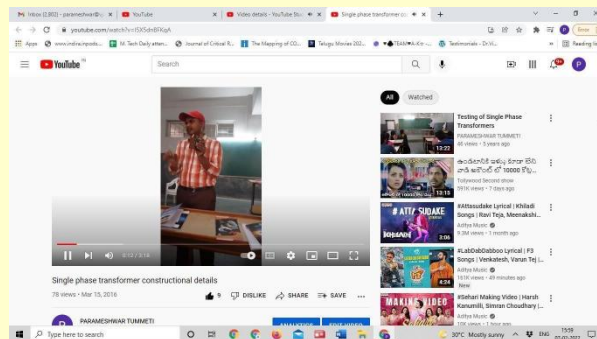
Inbox (2,802) - parameshwar@...
YouTube
Video details - YouTube Stu...
Single phase transformer co...
youtube.com/watch?v=...
Apps
www.indianposts...
M. Tech Daily atten...
Journal of Critical R...
The Mapping of CO...
Telugu Movies 202...
TEAM-A-Kri-...
Testimonials - Zn W...
Reading list
YouTube
Search
All
Watched
Testing of Single Phase Transformers
PARAMESHWAR TUMMETI
... views • 5 years ago
12:22
Tollywood Second show
... views • 7 days ago
13:15
#AttaSudake Lyrical | Khiladi Songs | Ravi Teja, Meenakshi...
Aditya Music
... views • 1 month ago
3:06
#LabDabDabboo Lyrical | F3 Songs | Venkatesh, Varun Tej |...
Aditya Music
... views • 49 minutes ago
New
4:24
#Sehari Making Video | Harsh Kanumilli, Simran Choudhary |...
Aditya Music
... views • 1 hour ago
0:12 / 3:18
Single phase transformer constructional details
78 views • Mar 15, 2016
9
DISLIKE
SHARE
SAVE
PARAMESHWAR TUMMETI
ANALYTICS
EDIT VIDEO
Type here to search
30°C Mostly sunny
ENG
15:59
07-03-2022